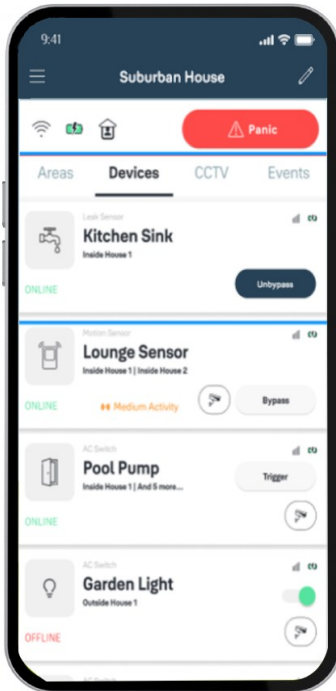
9:41

Suburban House

Panic

Areas
Devices
CCTV
Events

Leak Sensor
Kitchen Sink
Inside House 1
ONLINE
Unbypass

Motion Sensor
Lounge Sensor
Inside House 1 | Inside House 2
ONLINE
Medium Activity
Bypass

AC Switch
Pool Pump
Inside House 1 | And 5 more...
ONLINE
Trigger

AC Switch
Garden Light
Outside House 1
OFFLINE